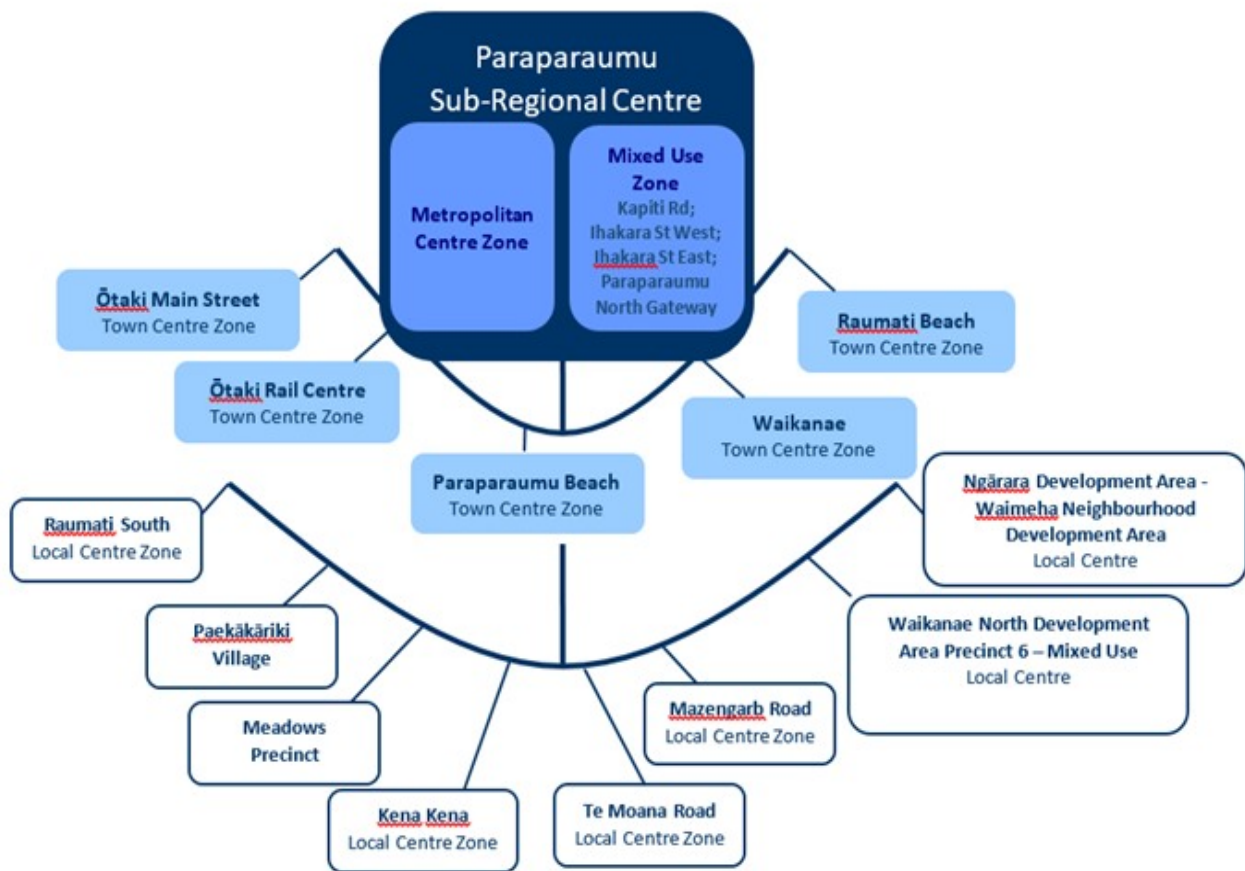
Paraparaumu Sub-Regional Centre

Metropolitan Centre Zone

Mixed Use Zone
Kapiti Rd; Ihakara St West; Ihakara St East; Paraparaumu North Gateway

Ōtaki Main Street
Town Centre Zone

Raumati Beach
Town Centre Zone

Ōtaki Rail Centre
Town Centre Zone

Waikanae
Town Centre Zone

Paraparaumu Beach
Town Centre Zone

Raumati South
Local Centre Zone

Ngārara Development Area - Waimeha Neighbourhood Development Area
Local Centre

Paekākāriki Village

Waikanae North Development Area Precinct 6 – Mixed Use
Local Centre

Meadows Precinct

Mazengarb Road
Local Centre Zone

Kena Kena
Local Centre Zone

Te Moana Road
Local Centre Zone